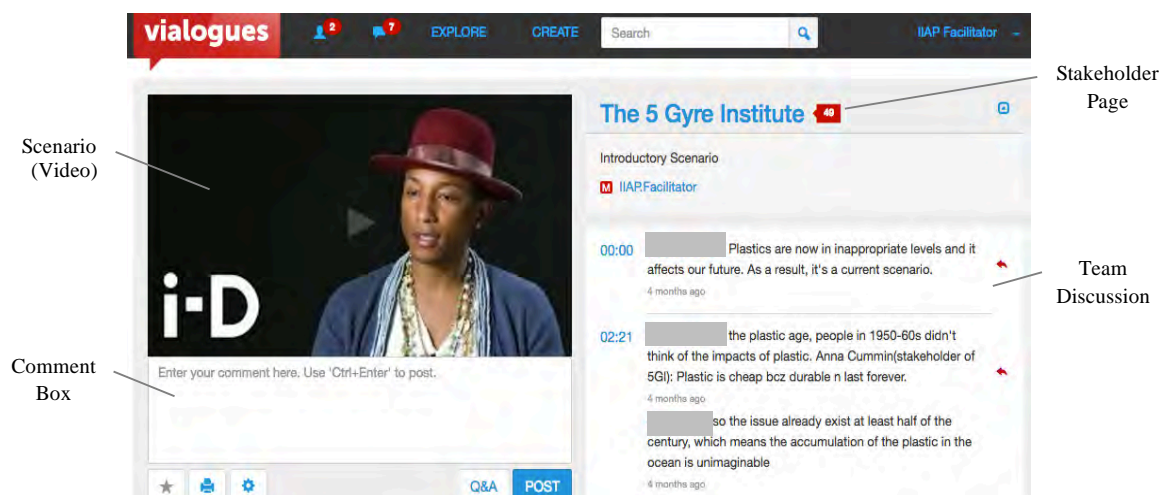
vialogues 2 7 EXPLORE CREATE Search IIAP Facilitator

Scenario (Video)

i-D

Comment Box

Enter your comment here. Use 'Ctrl+Enter' to post.

Q&A POST

The 5 Gyre Institute 49

Stakeholder Page

Introductory Scenario

M IIAP.Facilitator

00:00 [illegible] Plastics are now in inappropriate levels and it affects our future. As a result, it's a current scenario.
4 months ago

Team Discussion

02:21 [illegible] the plastic age, people in 1950-60s didn't think of the impacts of plastic. Anna Cummin(stakeholder of 5GI): Plastic is cheap bcz durable n last forever.
4 months ago

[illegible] so the issue already exist at least half of the century, which means the accumulation of the plastic in the ocean is unimaginable
4 months ago